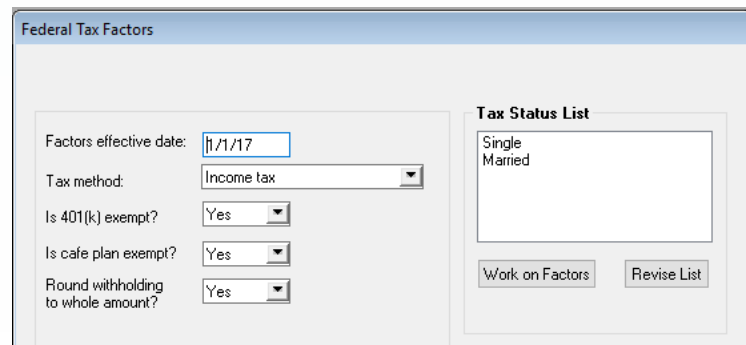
Federal Tax Factors

Factors effective date: 1/1/17

Tax method: Income tax

Is 401(k) exempt? Yes

Is cafe plan exempt? Yes

Round withholding to whole amount? Yes

Tax Status List

Single
Married

Work on Factors

Revise List